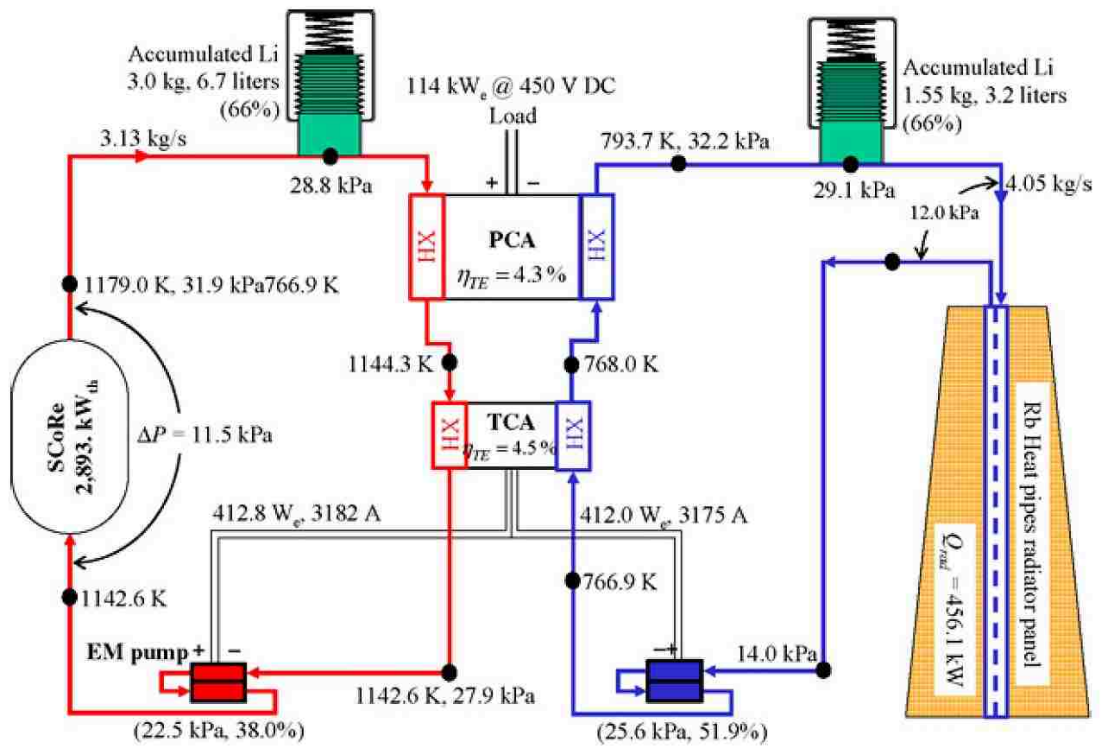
Accumulated Li
3.0 kg, 6.7 liters
(66%)

114 kW$_e$ @ 450 V DC
Load

Accumulated Li
1.55 kg, 3.2 liters
(66%)

3.13 kg/s

793.7 K, 32.2 kPa

28.8 kPa

+ −

29.1 kPa

4.05 kg/s

12.0 kPa

HX
PCA
$\eta_{TE} = 4.3\,\%$
HX

1179.0 K, 31.9 kPa766.9 K

SCoRe
2,893. kW$_{th}$

$\Delta P$ = 11.5 kPa

1144.3 K

768.0 K

HX
TCA
$\eta_{TE} = 4.5\,\%$
HX

Rb Heat pipes radiator panel

$Q_{rad}$ = 456.1 kW

412.8 W$_e$, 3182 A

412.0 W$_e$, 3175 A

766.9 K

1142.6 K

EM pump + −

− +

14.0 kPa

1142.6 K, 27.9 kPa

(22.5 kPa, 38.0%)

(25.6 kPa, 51.9%)